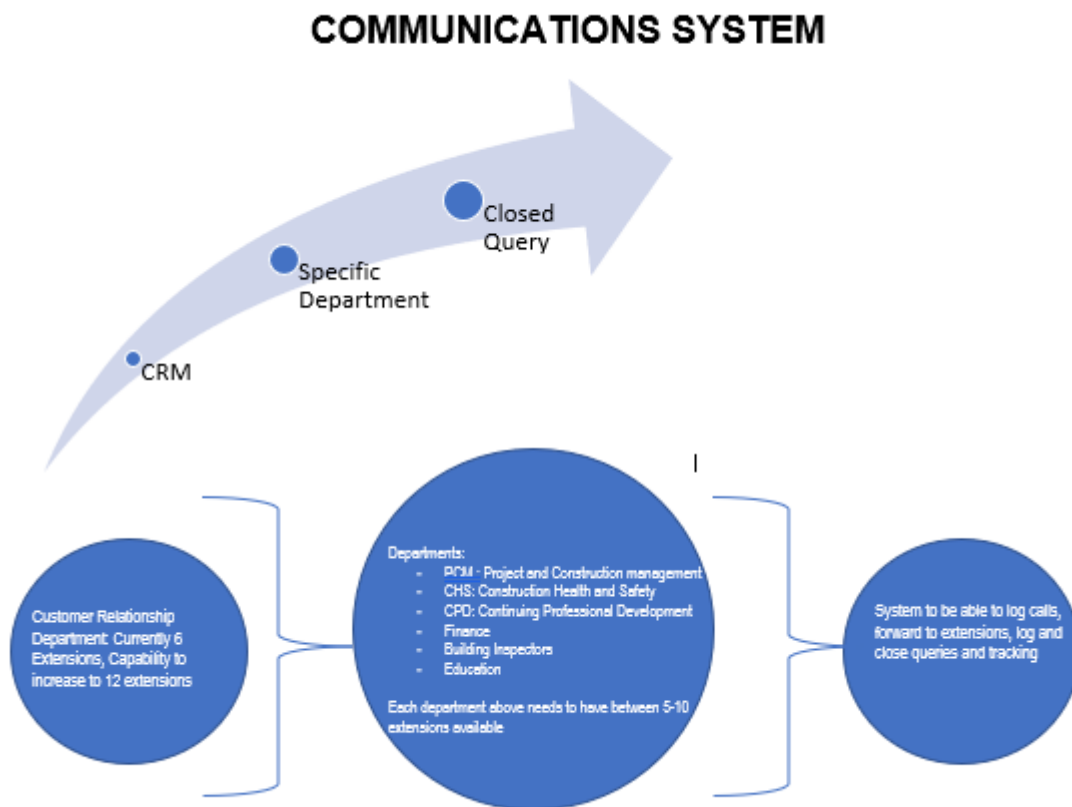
COMMUNICATIONS SYSTEM

Closed Query

Specific Department

CRM

Customer Relationship Department: Currently 6 Extensions, Capability to increase to 12 extensions

Departments:
- PCM · Project and Construction management
- CHS: Construction Health and Safety
- CPD: Continuing Professional Development
- Finance
- Building Inspectors
- Education

Each department above needs to have between 5-10 extensions available

System to be able to log calls, forward to extensions, log and close queries and tracking